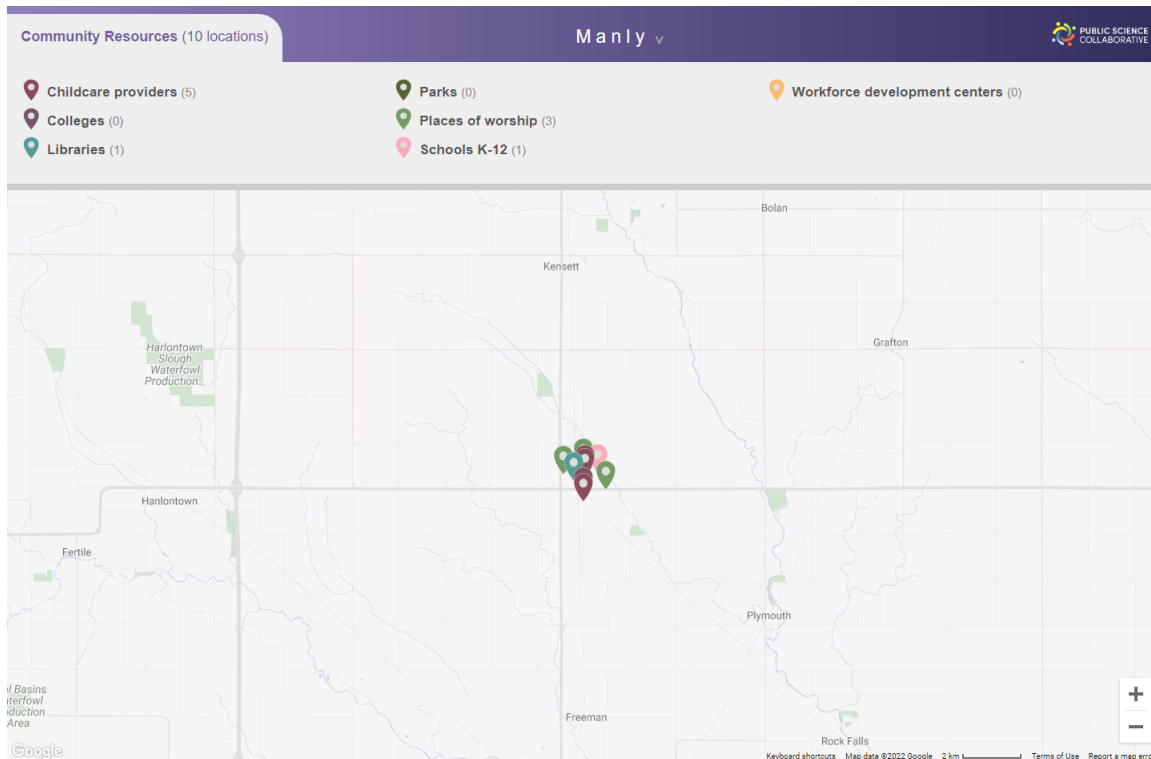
Community Resources (10 locations)

Manly v

PUBLIC SCIENCE COLLABORATIVE

Childcare providers (5)
Colleges (0)
Libraries (1)
Parks (0)
Places of worship (3)
Schools K-12 (1)
Workforce development centers (0)

Bolan
Kensett
Harlontown Slough Waterfowl Production...
Grafton
Hanlontown
Fertile
Plymouth
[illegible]l Basins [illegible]terfowl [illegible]oduction Area
Freeman
Rock Falls

+
−

Google
Keyboard shortcuts Map data ©2022 Google 2 km Terms of Use Report a map err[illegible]